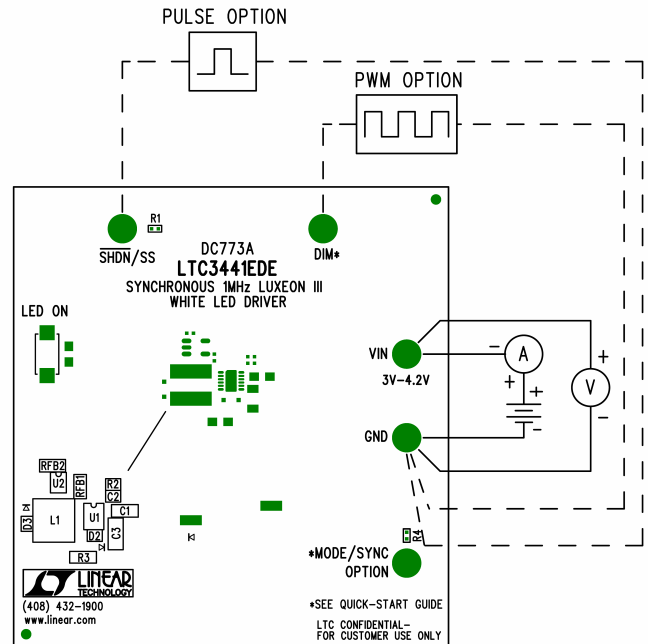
PULSE OPTION

PWM OPTION

R1

$\overline{SHDN}$/SS

DIM*

DC773A

LTC3441EDE

SYNCHRONOUS 1MHz LUXEON III

WHITE LED DRIVER

LED ON

VIN

3V-4.2V

A

V

GND

RFB2

U2

RFB1

R2

C2

C1

D3

L1

U1

D2

C3

R3

R4

*MODE/SYNC OPTION

LINEAR TECHNOLOGY

(408) 432-1900

www.linear.com

*SEE QUICK-START GUIDE

LTC CONFIDENTIAL- FOR CUSTOMER USE ONLY